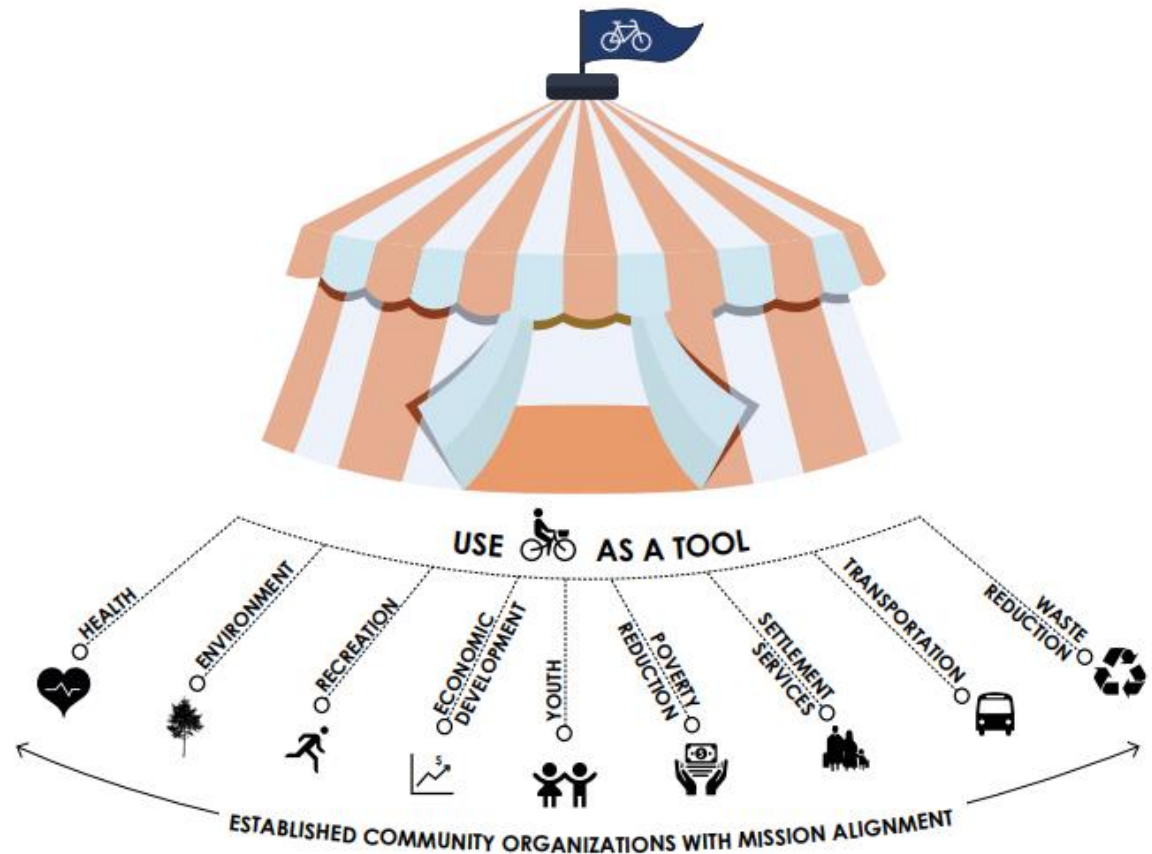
USE AS A TOOL

HEALTH

ENVIRONMENT

RECREATION

ECONOMIC DEVELOPMENT

YOUTH

POVERTY REDUCTION

SETTLEMENT SERVICES

TRANSPORTATION

WASTE REDUCTION

$

ESTABLISHED COMMUNITY ORGANIZATIONS WITH MISSION ALIGNMENT